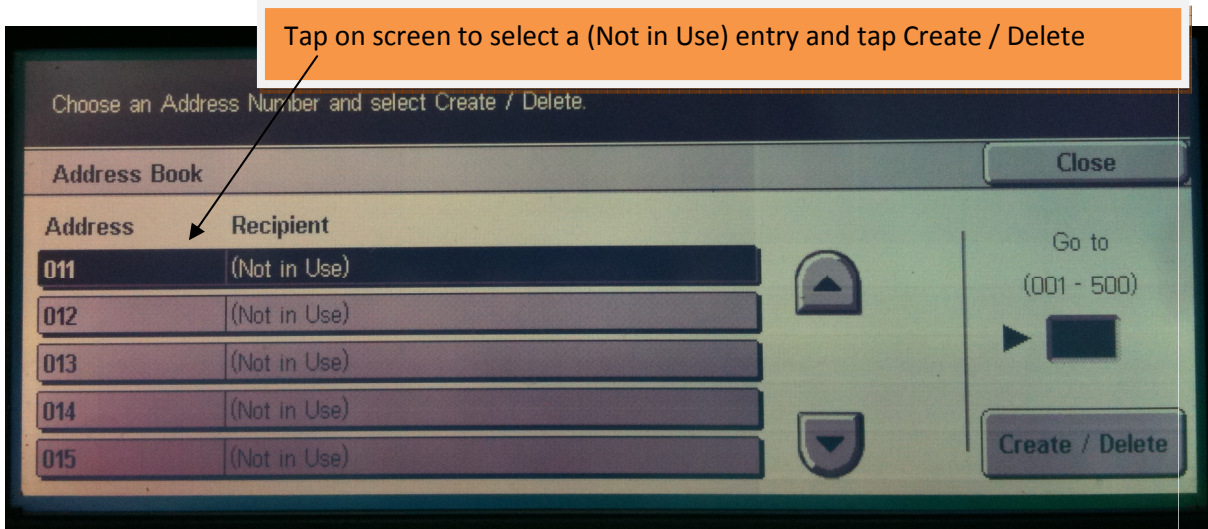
Tap on screen to select a (Not in Use) entry and tap Create / Delete

Choose an Address Number and select Create / Delete.

Address Book

Close

| Address | Recipient |
|---|---|
| 011 | (Not in Use) |
| 012 | (Not in Use) |
| 013 | (Not in Use) |
| 014 | (Not in Use) |
| 015 | (Not in Use) |

Go to

(001 - 500)

Create / Delete